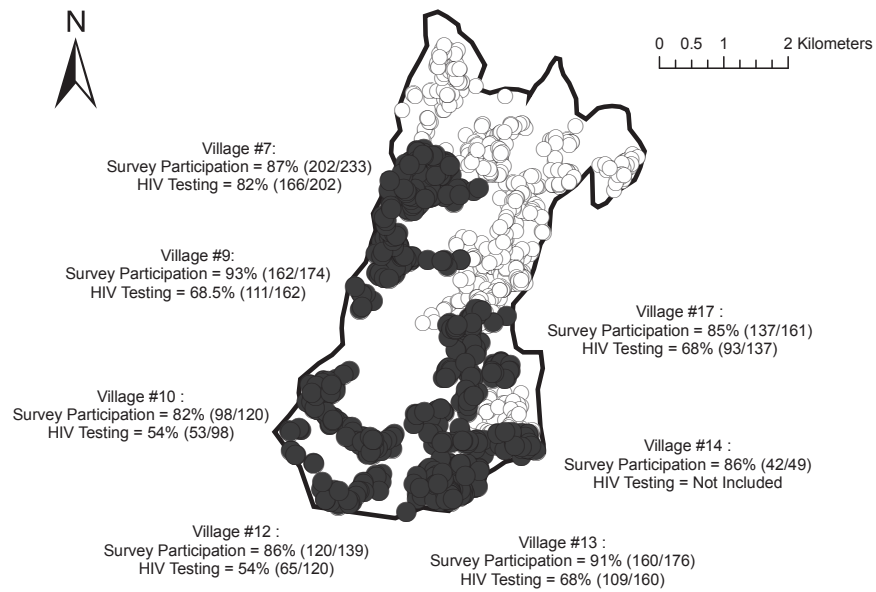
N

0 0.5 1 2 Kilometers

Village #7:
Survey Participation = 87% (202/233)
HIV Testing = 82% (166/202)

Village #9:
Survey Participation = 93% (162/174)
HIV Testing = 68.5% (111/162)

Village #17 :
Survey Participation = 85% (137/161)
HIV Testing = 68% (93/137)

Village #10 :
Survey Participation = 82% (98/120)
HIV Testing = 54% (53/98)

Village #14 :
Survey Participation = 86% (42/49)
HIV Testing = Not Included

Village #12 :
Survey Participation = 86% (120/139)
HIV Testing = 54% (65/120)

Village #13 :
Survey Participation = 91% (160/176)
HIV Testing = 68% (109/160)